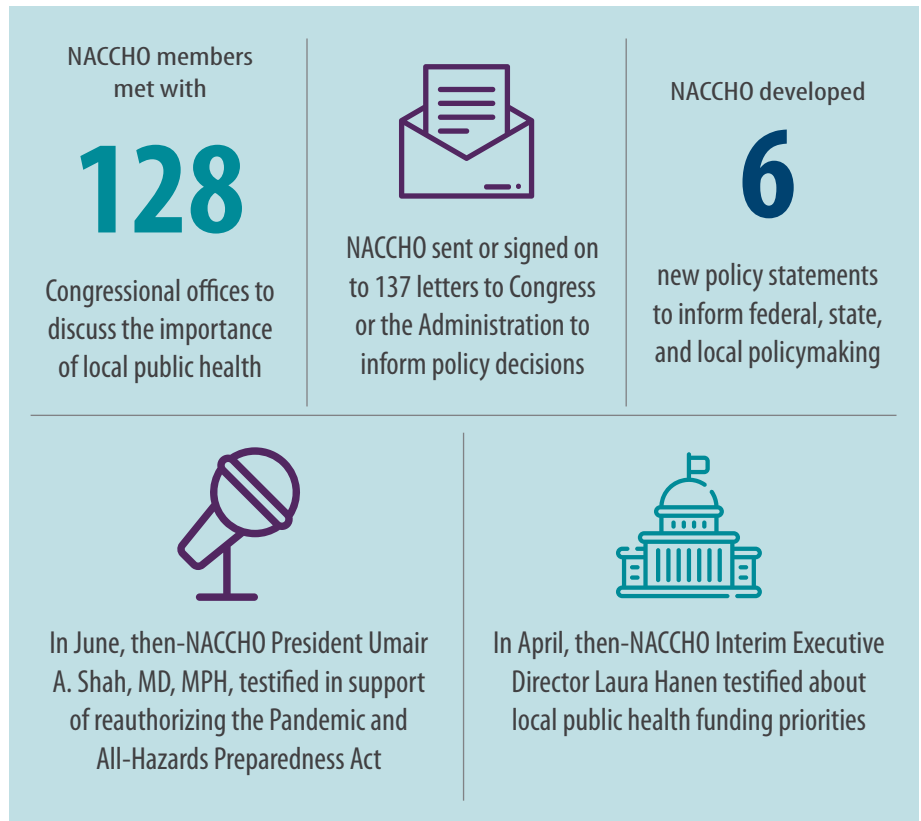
NACCHO members met with

128

Congressional offices to discuss the importance of local public health

NACCHO sent or signed on to 137 letters to Congress or the Administration to inform policy decisions

NACCHO developed

6

new policy statements to inform federal, state, and local policymaking

In June, then-NACCHO President Umair A. Shah, MD, MPH, testified in support of reauthorizing the Pandemic and All-Hazards Preparedness Act

In April, then-NACCHO Interim Executive Director Laura Hanen testified about local public health funding priorities